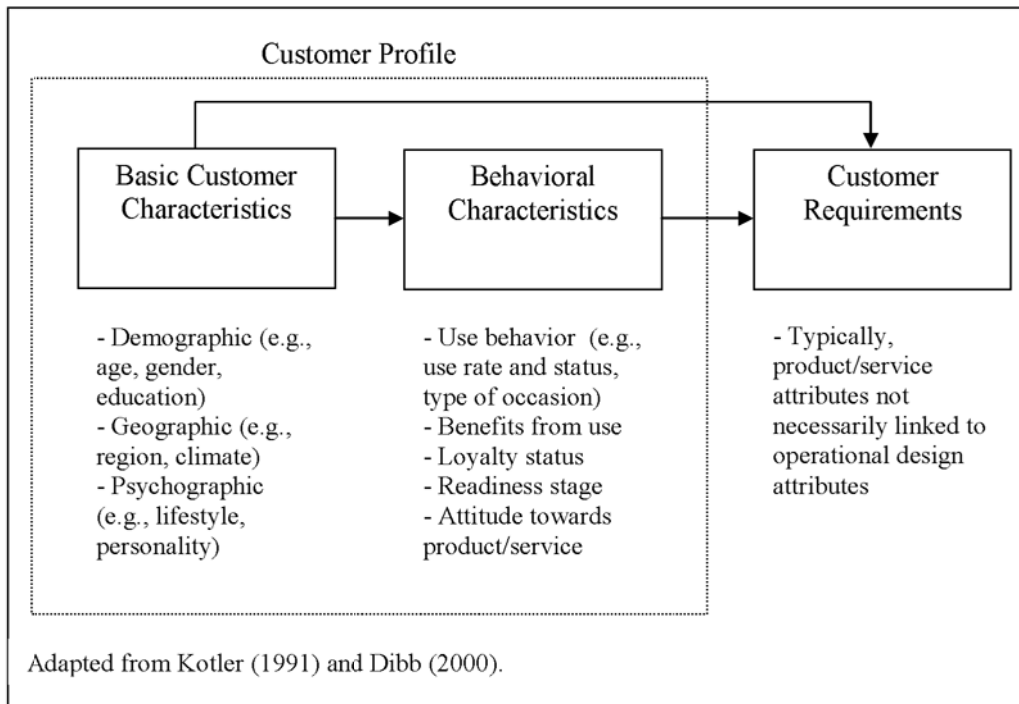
Customer Profile

Basic Customer Characteristics

Behavioral Characteristics

Customer Requirements

- Demographic (e.g., age, gender, education)
- Geographic (e.g., region, climate)
- Psychographic (e.g., lifestyle, personality)

- Use behavior (e.g., use rate and status, type of occasion)
- Benefits from use
- Loyalty status
- Readiness stage
- Attitude towards product/service

- Typically, product/service attributes not necessarily linked to operational design attributes

Adapted from Kotler (1991) and Dibb (2000).